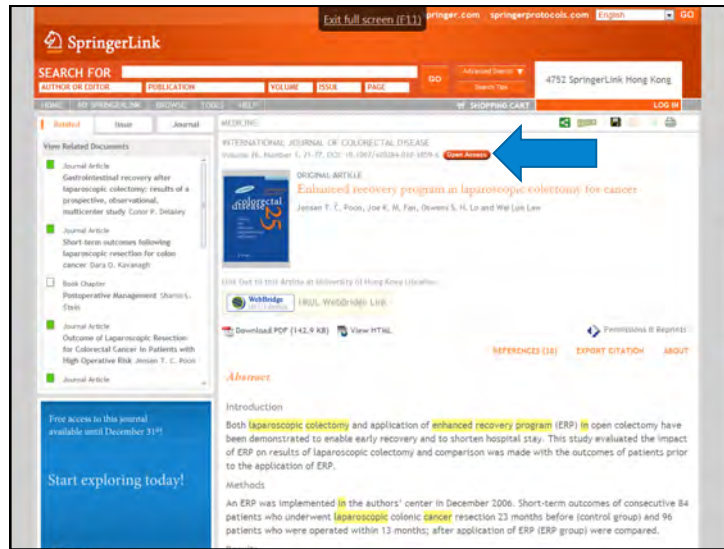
Exit full screen (F11)

springer.com springerprotocols.com English GO

SpringerLink

SEARCH FOR

AUTHOR OR EDITOR PUBLICATION VOLUME ISSUE PAGE GO

Advanced Search

Search Tips

4752 SpringerLink Hong Kong

HOME MY SPRINGERLINK BROWSE TOOLS HELP SHOPPING CART LOG IN

Related Issue Journal

View Related Documents

Journal Article
Gastrointestinal recovery after laparoscopic colectomy: results of a prospective, observational, multicenter study Conor P. Delaney

Journal Article
Short-term outcomes following laparoscopic resection for colon cancer Dara O. Kavanagh

Book Chapter
Postoperative Management Sharon L. Stein

Journal Article
Outcome of Laparoscopic Resection for Colorectal Cancer in Patients with High Operative Risk Jensen T. C. Poon

Journal Article

Free access to this journal available until December 31st

Start exploring today!

MEDICINE

INTERNATIONAL JOURNAL OF COLORECTAL DISEASE

Volume 26, Number 1, 71-77, DOI: 10.1007/s00384-010-1059-6 Open Access

ORIGINAL ARTICLE

Enhanced recovery program in laparoscopic colectomy for cancer

Jensen T. C. Poon, Joe K. M. Fan, Oswens S. H. Lo and Wai Lun Law

colorectal disease 25

Link Out to this Article at University of Hong Kong Libraries:

WebBridge HKUL WebBridge Link

Download PDF (142.9 KB) View HTML

Permissions & Reprints

REFERENCES (30) EXPORT CITATION ABOUT

Abstract

Introduction

Both laparoscopic colectomy and application of enhanced recovery program (ERP) in open colectomy have been demonstrated to enable early recovery and to shorten hospital stay. This study evaluated the impact of ERP on results of laparoscopic colectomy and comparison was made with the outcomes of patients prior to the application of ERP.

Methods

An ERP was implemented in the authors' center in December 2006. Short-term outcomes of consecutive 84 patients who underwent laparoscopic colonic cancer resection 23 months before (control group) and 96 patients who were operated within 13 months; after application of ERP (ERP group) were compared.